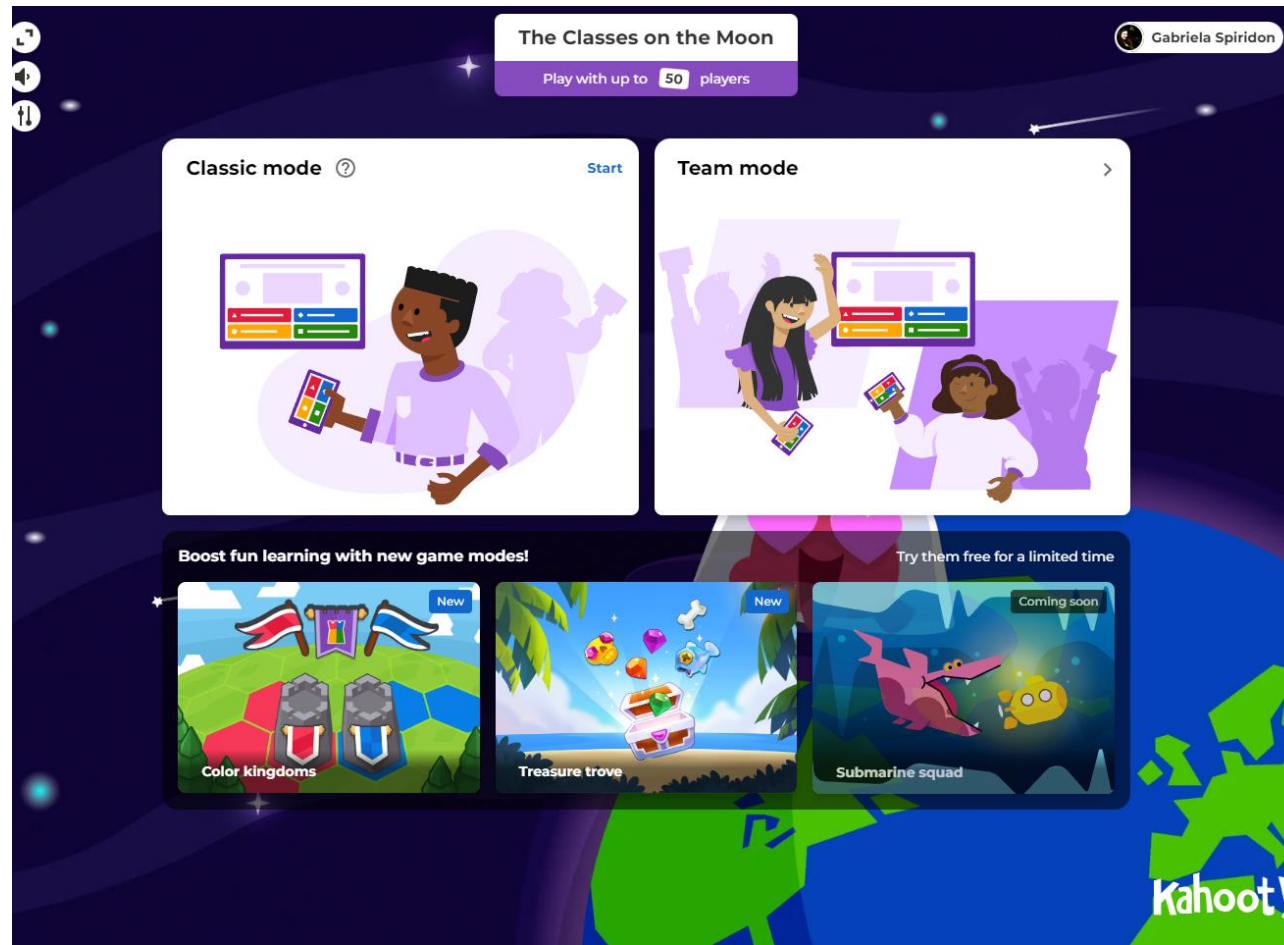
The Classes on the Moon

Play with up to 50 players

Gabriela Spiridon

Classic mode ? Start

Team mode >

Boost fun learning with new game modes!

Try them free for a limited time

New

Color kingdoms

New

Treasure trove

Coming soon

Submarine squad

Kahoot!